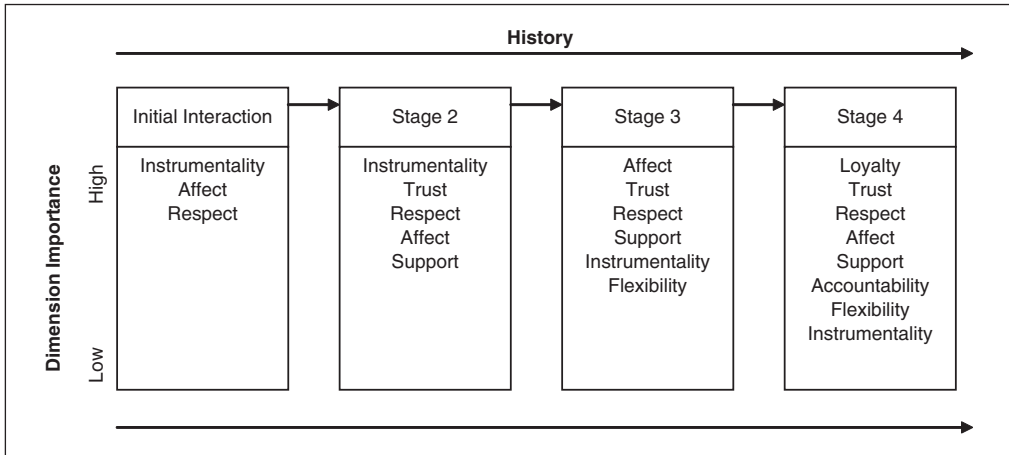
History

Dimension Importance

High

Low

| Initial Interaction | Stage 2 | Stage 3 | Stage 4 |
|---|---|---|---|
| Instrumentality | Instrumentality | Affect | Loyalty |
| Affect | Trust | Trust | Trust |
| Respect | Respect | Respect | Respect |
| | Affect | Support | Affect |
| | Support | Instrumentality | Support |
| | | Flexibility | Accountability |
| | | | Flexibility |
| | | | Instrumentality |